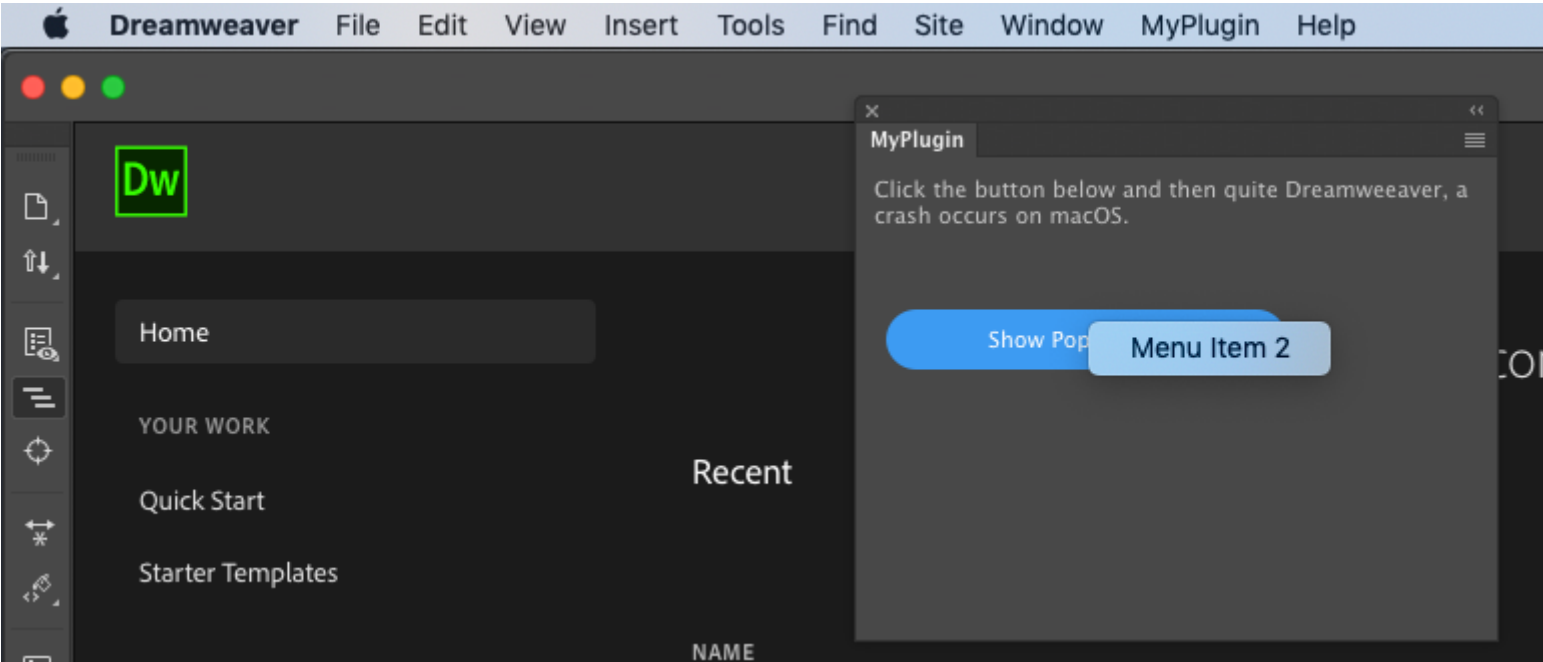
Dreamweaver File Edit View Insert Tools Find Site Window MyPlugin Help

Dw

MyPlugin

Click the button below and then quite Dreamweeaver, a crash occurs on macOS.

Show Pop

Menu Item 2

Home

YOUR WORK

Quick Start

Starter Templates

Recent

NAME